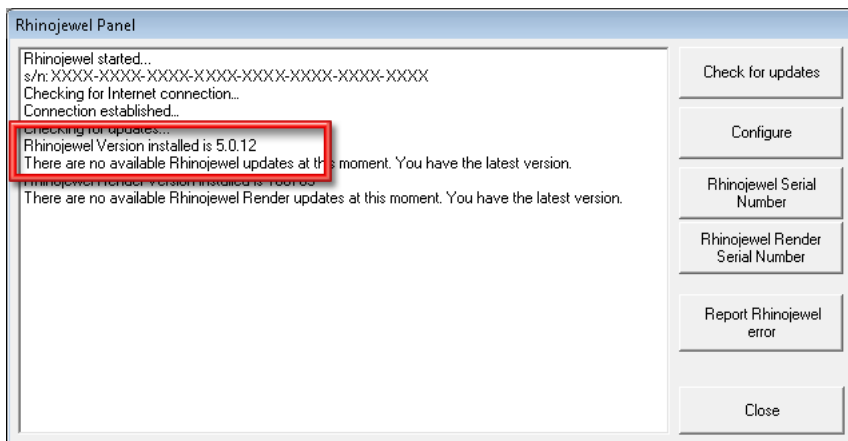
Rhinojewel Panel

Rhinojewel started...
s/n: XXXX-XXXX-XXXX-XXXX-XXXX-XXXX-XXXX-XXXX
Checking for Internet connection...
Connection established...
Checking for updates...
Rhinojewel Version installed is 5.0.12
There are no available Rhinojewel updates at th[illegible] moment. You have the latest version.
Rhinojewel Render Version installed is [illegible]
There are no available Rhinojewel Render updates at this moment. You have the latest version.

Check for updates

Configure

Rhinojewel Serial Number

Rhinojewel Render Serial Number

Report Rhinojewel error

Close